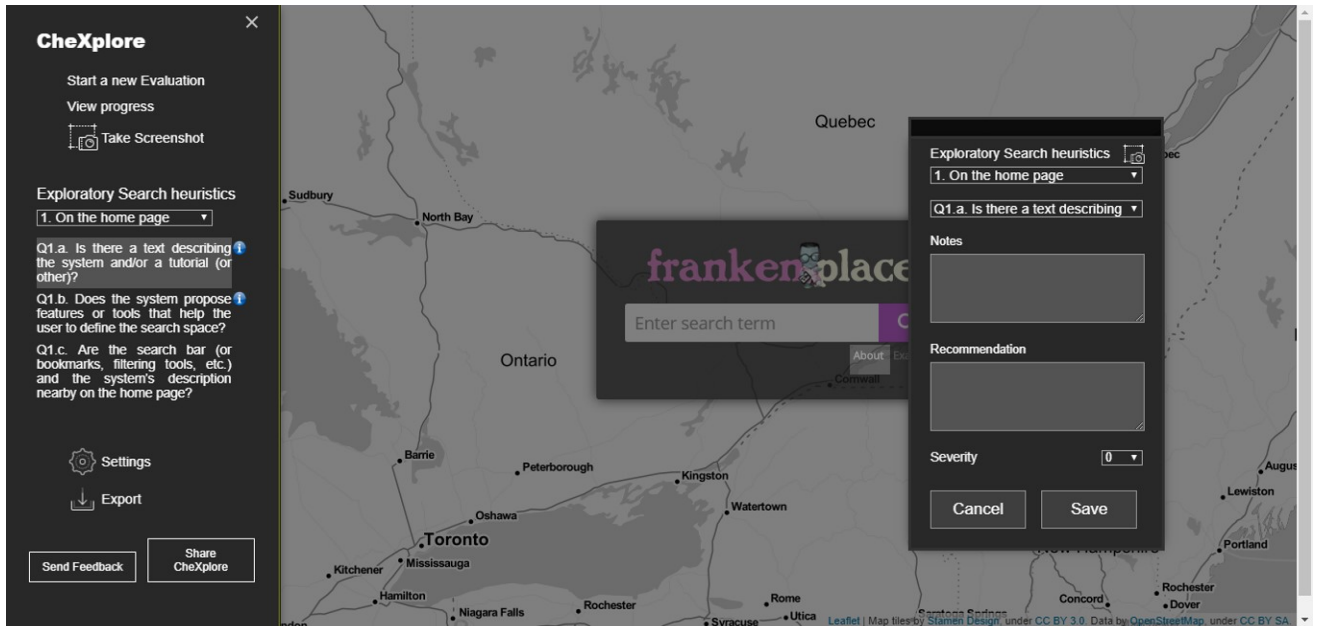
CheXplore
×
Start a new Evaluation
View progress
Take Screenshot

Exploratory Search heuristics
1. On the home page

Q1.a. Is there a text describing the system and/or a tutorial (or other)?
Q1.b. Does the system propose features or tools that help the user to define the search space?
Q1.c. Are the search bar (or bookmarks, filtering tools, etc.) and the system's description nearby on the home page?

Settings
Export

Send Feedback
Share CheXplore

Quebec
Sudbury
North Bay
Ontario
Cornwall
Barrie
Peterborough
Kingston
Watertown
Oshawa
Toronto
Kitchener
Mississauga
Hamilton
Niagara Falls
Rochester
Rome
Utica
Syracuse
Saratoga Springs
Concord
Dover
Rochester
Portland
Lewiston
Augus
New Hampshire

frankenplace
Enter search term
About

Exploratory Search heuristics
1. On the home page
Q1.a. Is there a text describing
Notes
Recommendation
Severity
0
Cancel
Save

Leaflet | Map tiles by Stamen Design, under CC BY 3.0. Data by OpenStreetMap, under CC BY SA.